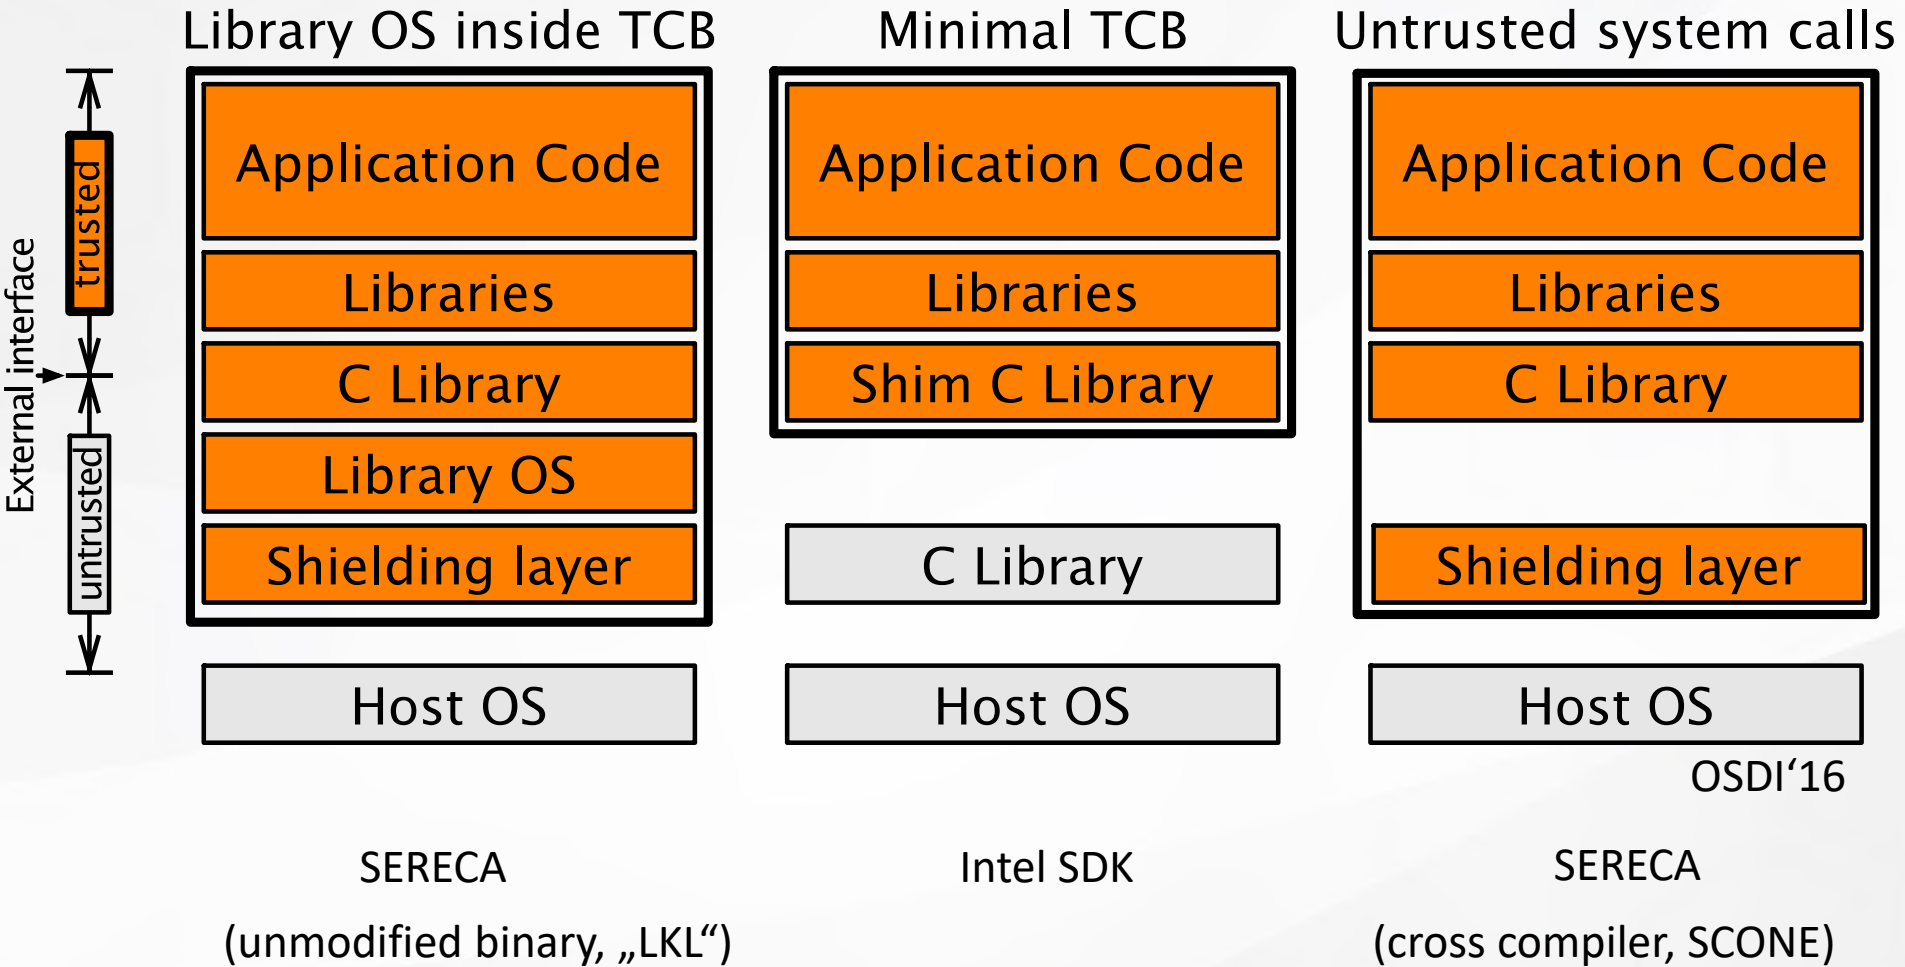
Library OS inside TCB

Minimal TCB

Untrusted system calls

External interface

trusted

untrusted

Application Code

Libraries

C Library

Library OS

Shielding layer

Host OS

Application Code

Libraries

Shim C Library

C Library

Host OS

Application Code

Libraries

C Library

Shielding layer

Host OS

OSDI‘16

SERECA

(unmodified binary, „LKL“)

Intel SDK

SERECA

(cross compiler, SCONE)